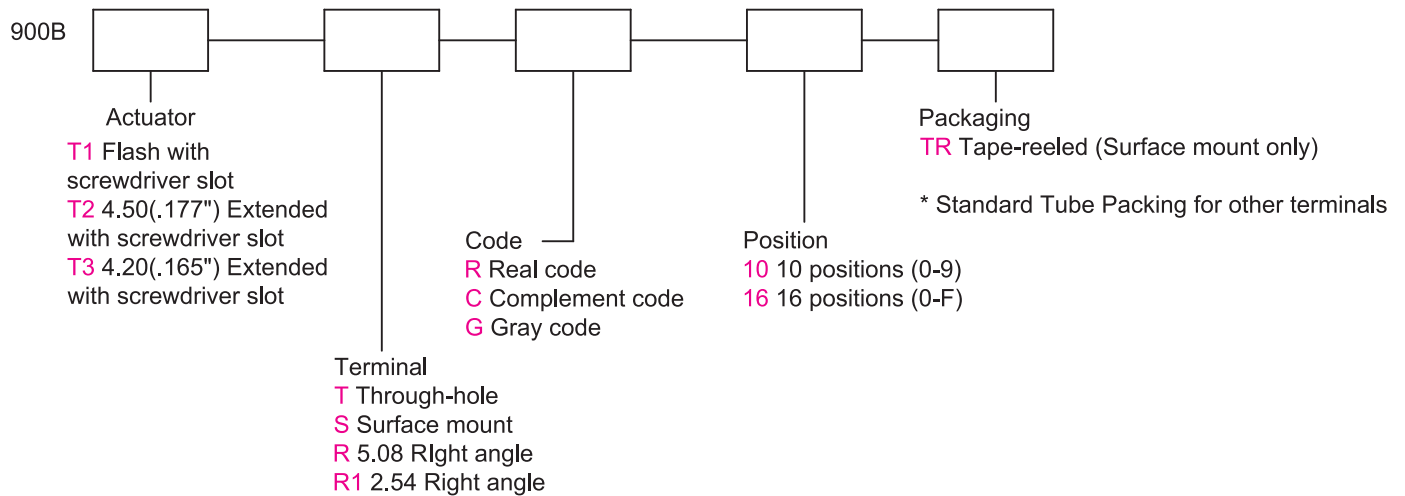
900B

Actuator
T1 Flash with screwdriver slot
T2 4.50(.177") Extended with screwdriver slot
T3 4.20(.165") Extended with screwdriver slot

Terminal
T Through-hole
S Surface mount
R 5.08 RIght angle
R1 2.54 Right angle

Code
R Real code
C Complement code
G Gray code

Position
10 10 positions (0-9)
16 16 positions (0-F)

Packaging
TR Tape-reeled (Surface mount only)

* Standard Tube Packing for other terminals